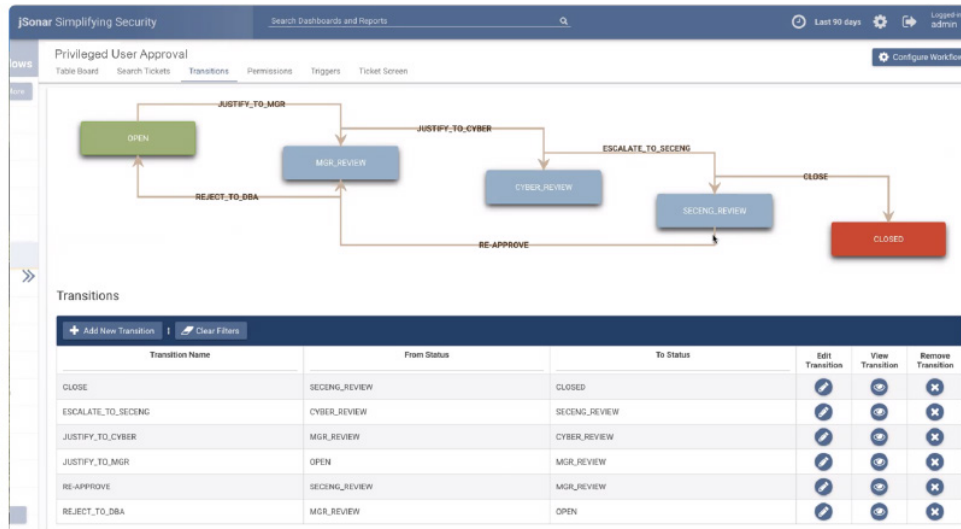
jSonar Simplifying Security

Search Dashboards and Reports

Last 90 days

Logged in admin

lows

Privileged User Approval

Table Board Search Tickets Transitions Permissions Triggers Ticket Screen

Configure Workflo

JUSTIFY_TO_MGR

OPEN

JUSTIFY_TO_CYBER

MGR_REVIEW

ESCALATE_TO_SECENG

CYBER_REVIEW

CLOSE

REJECT_TO_DBA

SECENG_REVIEW

CLOSED

RE-APPROVE

Transitions

Add New Transition Clear Filters

| Transition Name | From Status | To Status | Edit Transition | View Transition | Remove Transition |
|---|---|---|---|---|---|
| CLOSE | SECENG_REVIEW | CLOSED | | | |
| ESCALATE_TO_SECENG | CYBER_REVIEW | SECENG_REVIEW | | | |
| JUSTIFY_TO_CYBER | MGR_REVIEW | CYBER_REVIEW | | | |
| JUSTIFY_TO_MGR | OPEN | MGR_REVIEW | | | |
| RE-APPROVE | SECENG_REVIEW | MGR_REVIEW | | | |
| REJECT_TO_DBA | MGR_REVIEW | OPEN | | | |